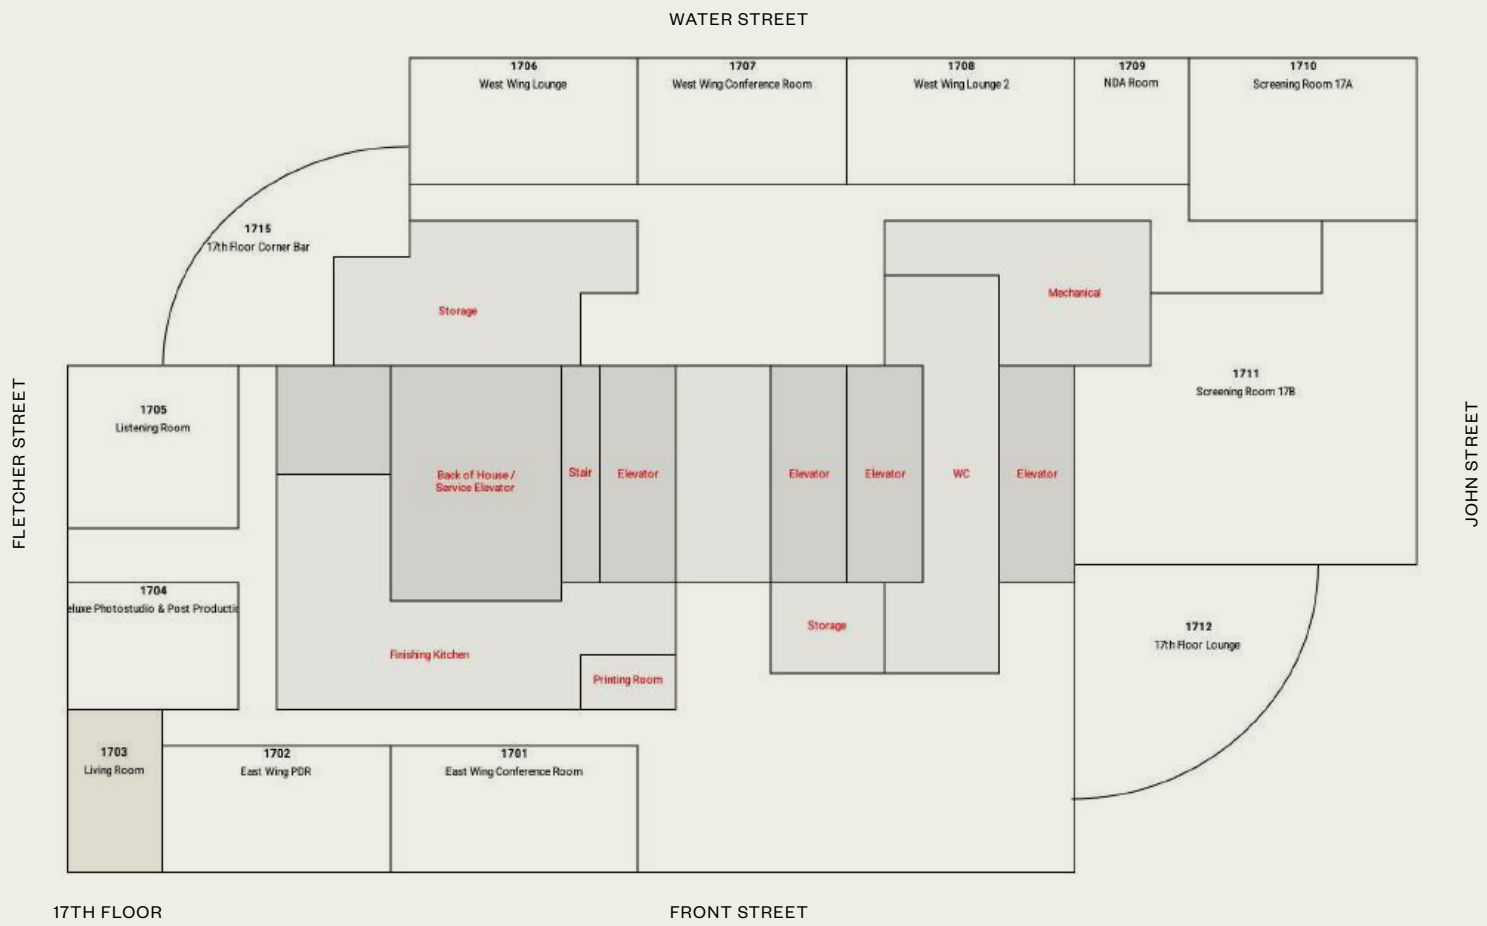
WATER STREET

1706
West Wing Lounge

1707
West Wing Conference Room

1708
West Wing Lounge 2

1709
NDA Room

1710
Screening Room 17A

1715
17th Floor Corner Bar

Storage

Mechanical

1711
Screening Room 17B

FLETCHER STREET

JOHN STREET

1705
Listening Room

Back of House / Service Elevator

Stair

Elevator

Elevator

Elevator

WC

Elevator

1704
eluxe Photostudio & Post Productic

Storage

1712
17th Floor Lounge

Finishing Kitchen

Printing Room

1703
Living Room

1702
East Wing PDR

1701
East Wing Conference Room

17TH FLOOR

FRONT STREET